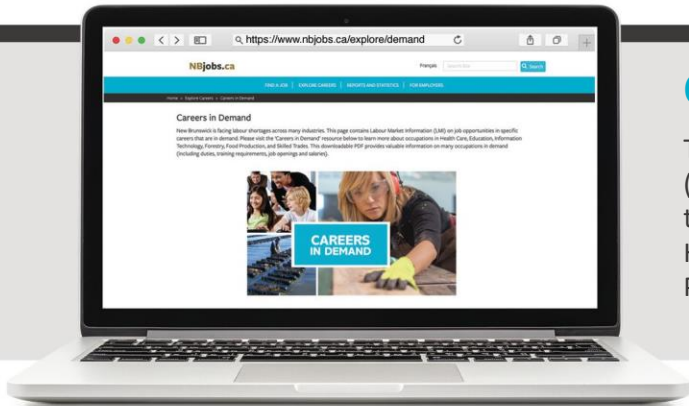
https://www.nbjobs.ca/explore/demand

NBjobs.ca

Français

Search

FIND A JOB | EXPLORE CAREERS | REPORTS AND STATISTICS | FOR EMPLOYERS

Home > Explore Careers > Careers in Demand

Careers in Demand

New Brunswick is facing labour shortages across many industries. This page contains Labour Market Information (LMI) on job opportunities in specific careers that are in demand. Please visit the "Careers in Demand" resource below to learn more about occupations in Health Care, Education, Information Technology, Forestry, Food Production, and Skilled Trades. This downloadable PDF provides valuable information on many occupations in demand (including duties, training requirements, job openings and salaries).

CAREERS IN DEMAND

T
(
t
H
F